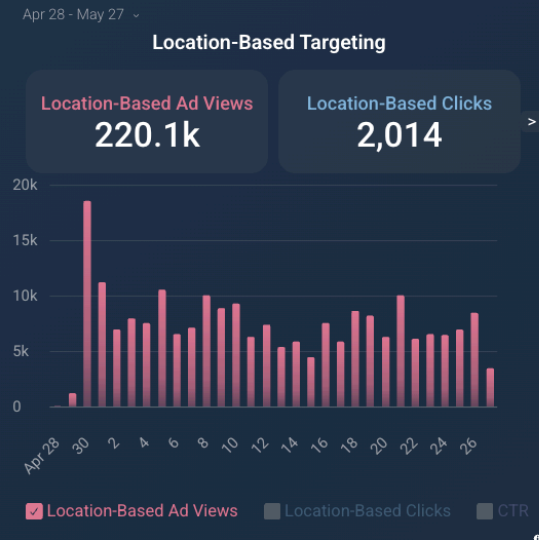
Apr 28 - May 27

Location-Based Targeting

Location-Based Ad Views
220.1k

Location-Based Clicks
2,014

>

20k
15k
10k
5k
0

Apr 28
30
2
4
6
8
10
12
14
16
18
20
22
24
26

Location-Based Ad Views
Location-Based Clicks
CTR